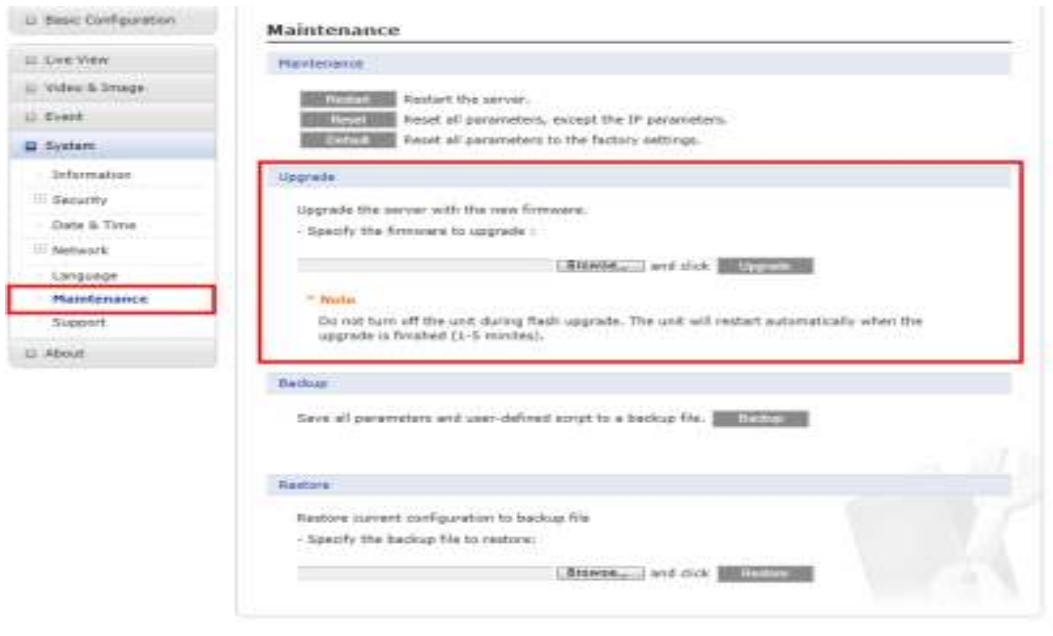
Basic Configuration

Live View

Video & Image

Event

System

Information

Security

Date & Time

Network

Language

Maintenance

Support

About

Maintenance

Maintenance

Restart Restart the server.

Reset Reset all parameters, except the IP parameters.

Default Reset all parameters to the factory settings.

Upgrade

Upgrade the server with the new firmware.

- Specify the firmware to upgrade :

Browse... and click Upgrade

* Note

Do not turn off the unit during flash upgrade. The unit will restart automatically when the upgrade is finished (1-5 minutes).

Backup

Save all parameters and user-defined script to a backup file. Backup

Restore

Restore current configuration to backup file

- Specify the backup file to restore:

Browse... and click Restore